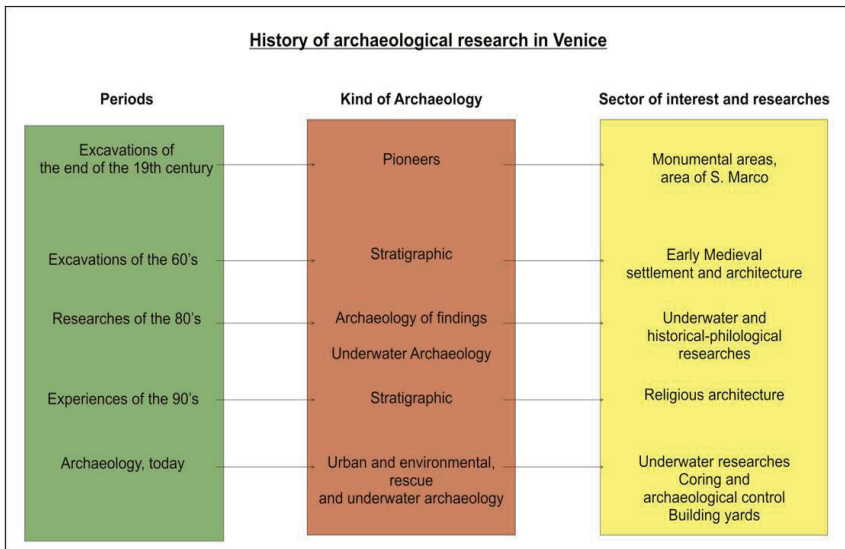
History of archaeological research in Venice

| Periods | Kind of Archaeology | Sector of interest and researches |
|---|---|---|
| Excavations of the end of the 19th century | Pioneers | Monumental areas, area of S. Marco |
| Excavations of the 60's | Stratigraphic | Early Medieval settlement and architecture |
| Researches of the 80's | Archaeology of findings<br>Underwater Archaeology | Underwater and historical-philological researches |
| Experiences of the 90's | Stratigraphic | Religious architecture |
| Archaeology, today | Urban and environmental, rescue and underwater archaeology | Underwater researches<br>Coring and archaeological control<br>Building yards |